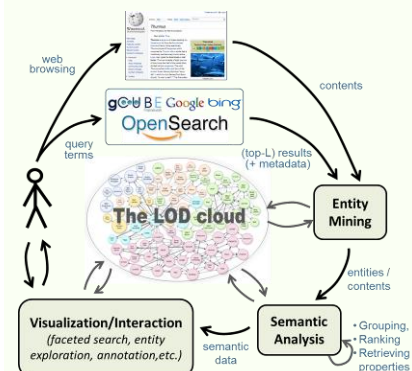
web browsing

contents

query terms

gOUBE Google bing

OpenSearch

(top-L) results (+ metadata)

The LOD cloud

Entity Mining

entities / contents

Semantic Analysis

semantic data

Visualization/Interaction (faceted search, entity exploration, annotation,etc.)

Grouping,
Ranking
Retrieving properties